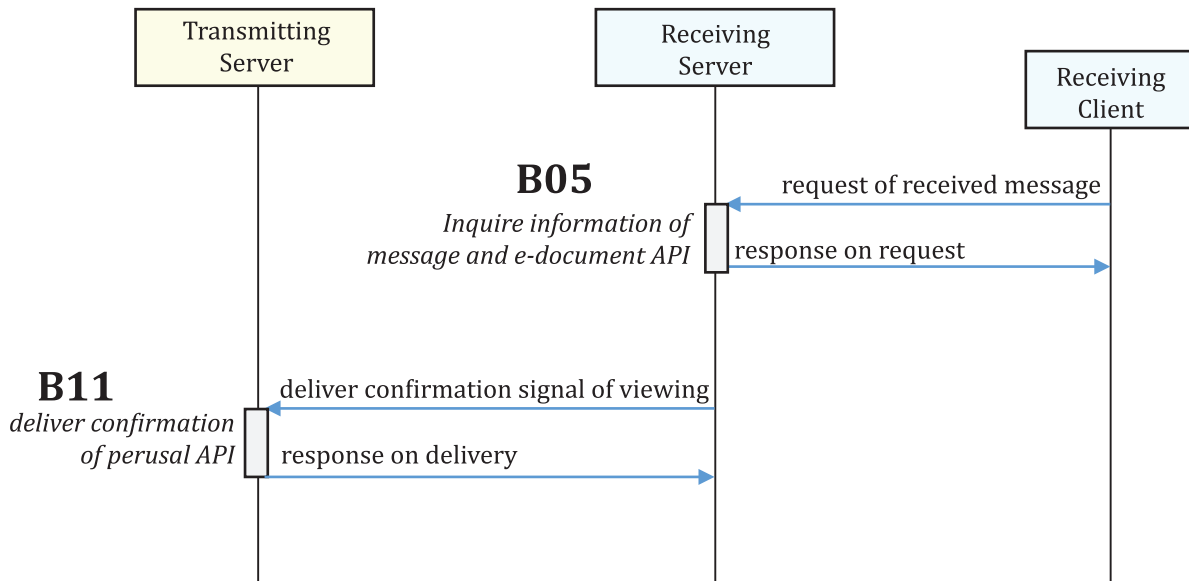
Transmitting Server

Receiving Server

Receiving Client

B05

Inquire information of message and e-document API

request of received message

response on request

B11

deliver confirmation of perusal API

deliver confirmation signal of viewing

response on delivery